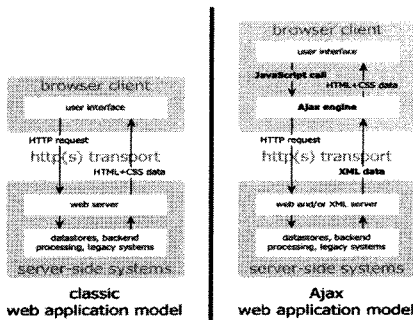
browser client
user interface
HTTP request
http(s) transport
HTML+CSS data
web server
datastores, backend processing, legacy systems
server-side systems
classic
web application model

browser client
user interface
JavaScript call
HTML+CSS data
Ajax engine
HTTP request
http(s) transport
XML data
web and/or XML server
datastores, backend processing, legacy systems
server-side systems
Ajax
web application model